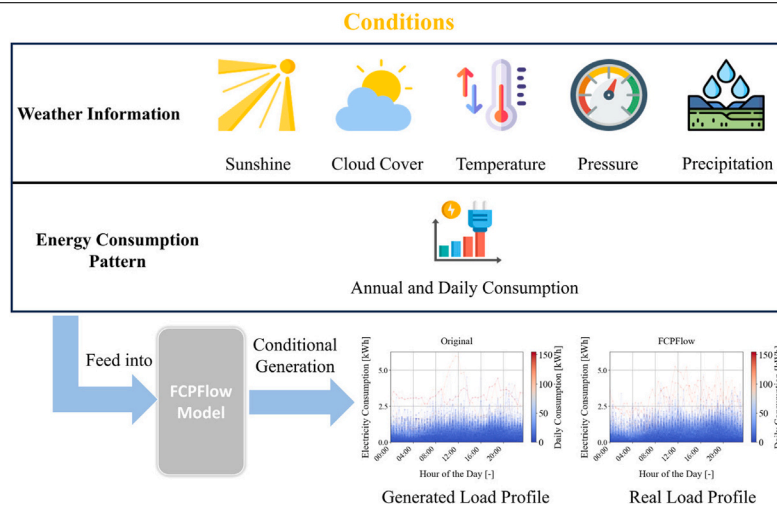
Conditions

Weather Information

Sunshine Cloud Cover Temperature Pressure Precipitation

Energy Consumption Pattern

Annual and Daily Consumption

Feed into

FCPFlow Model

Conditional Generation

Original

Electricity Consumption [kWh]

5.0

2.5

0.0

00:00 04:00 08:00 12:00 16:00 20:00

Hour of the Day [-]

Daily Consumption [kWh]

150

100

50

0

FCPFlow

Electricity Consumption [kWh]

5.0

2.5

0.0

00:00 04:00 08:00 12:00 16:00 20:00

Hour of the Day [-]

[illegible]

150

100

50

0

Generated Load Profile Real Load Profile